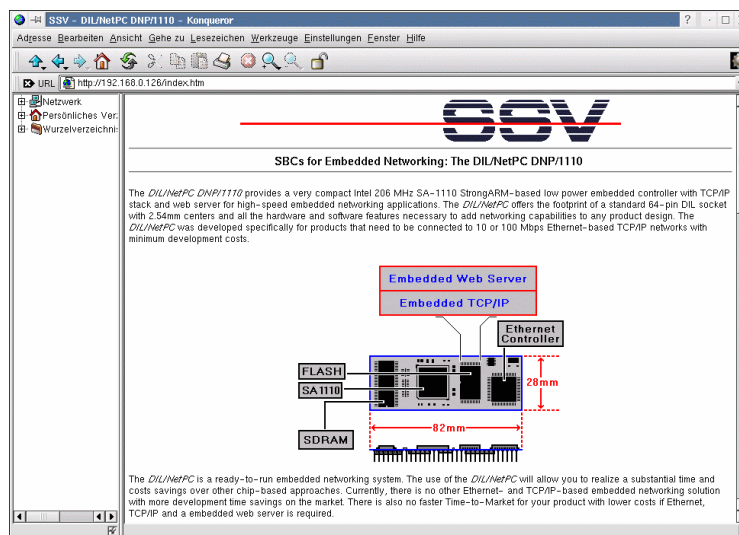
SSV - DIL/NetPC DNP/1110 - Konqueror

Adresse Bearbeiten Ansicht Gehe zu Lesezeichen Werkzeuge Einstellungen Fenster Hilfe

URL http://192.168.0.126/index.htm

Netzwerk
Persönliches Ver:
Wurzelverzeichni:

SSV

SBCs for Embedded Networking: The DIL/NetPC DNP/1110

The DIL/NetPC DNP/1110 provides a very compact Intel 206 MHz SA-1110 StrongARM-based low power embedded controller with TCP/IP stack and web server for high-speed embedded networking applications. The DIL/NetPC offers the footprint of a standard 64-pin DIL socket with 2.54mm centers and all the hardware and software features necessary to add networking capabilities to any product design. The DIL/NetPC was developed specifically for products that need to be connected to 10 or 100 Mbps Ethernet-based TCP/IP networks with minimum development costs.

Embedded Web Server
Embedded TCP/IP
Ethernet Controller
FLASH
SA1110
SDRAM
28mm
82mm

The DIL/NetPC is a ready-to-run embedded networking system. The use of the DIL/NetPC will allow you to realize a substantial time and costs savings over other chip-based approaches. Currently, there is no other Ethernet- and TCP/IP-based embedded networking solution with more development time savings on the market. There is also no faster Time-to-Market for your product with lower costs if Ethernet, TCP/IP and a embedded web server is required.